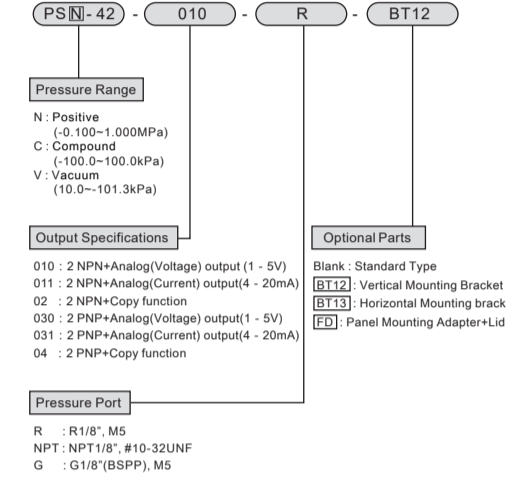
PSN-42 - 010 - R - BT12

Pressure Range

N : Positive
(-0.100~1.000MPa)
C : Compound
(-100.0~100.0kPa)
V : Vacuum
(10.0~-101.3kPa)

Output Specifications

010 : 2 NPN+Analog(Voltage) output (1 - 5V)
011 : 2 NPN+Analog(Current) output(4 - 20mA)
02 : 2 NPN+Copy function
030 : 2 PNP+Analog(Voltage) output(1 - 5V)
031 : 2 PNP+Analog(Current) output(4 - 20mA)
04 : 2 PNP+Copy function

Optional Parts

Blank : Standard Type
BT12 : Vertical Mounting Bracket
BT13 : Horizontal Mounting brack
FD : Panel Mounting Adapter+Lid

Pressure Port

R : R1/8", M5
NPT : NPT1/8", #10-32UNF
G : G1/8"(BSPP), M5